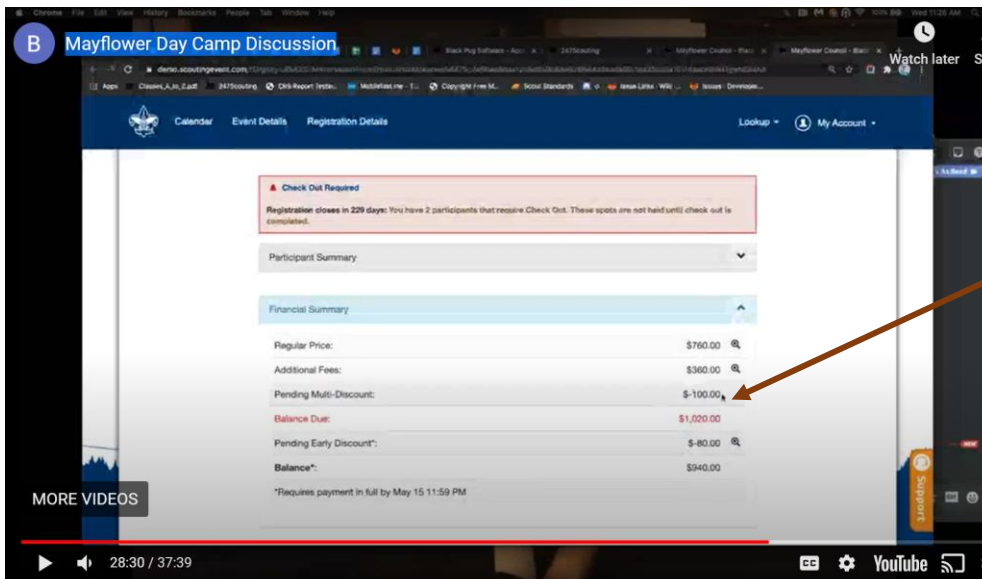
B Mayflower Day Camp Discussion

Watch later S

Black Pug Software - Acc 247Scouting Mayflower Council - Black Mayflower Council - Black

demo.scoutingevent.com/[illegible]

Apps Classes_A_to_Z.pdf 247Scouting Citi Report Tester MobileText.me Copyright Free M... Scout Standards Issue Links - Wiki Issues - Developer...

Calendar Event Details Registration Details Lookup My Account

Check Out Required

Registration closes in 229 days: You have 2 participants that require Check Out. These spots are not held until check out is completed.

Participant Summary

Financial Summary

| | |
|---|---|
| Regular Price: | $760.00 |
| Additional Fees: | $360.00 |
| Pending Multi-Discount: | $-100.00 |
| Balance Due: | $1,020.00 |
| Pending Early Discount*: | $-80.00 |
| Balance*: | $940.00 |

*Requires payment in full by May 15 11:59 PM

Support

MORE VIDEOS

28:30 / 37:39

YouTube